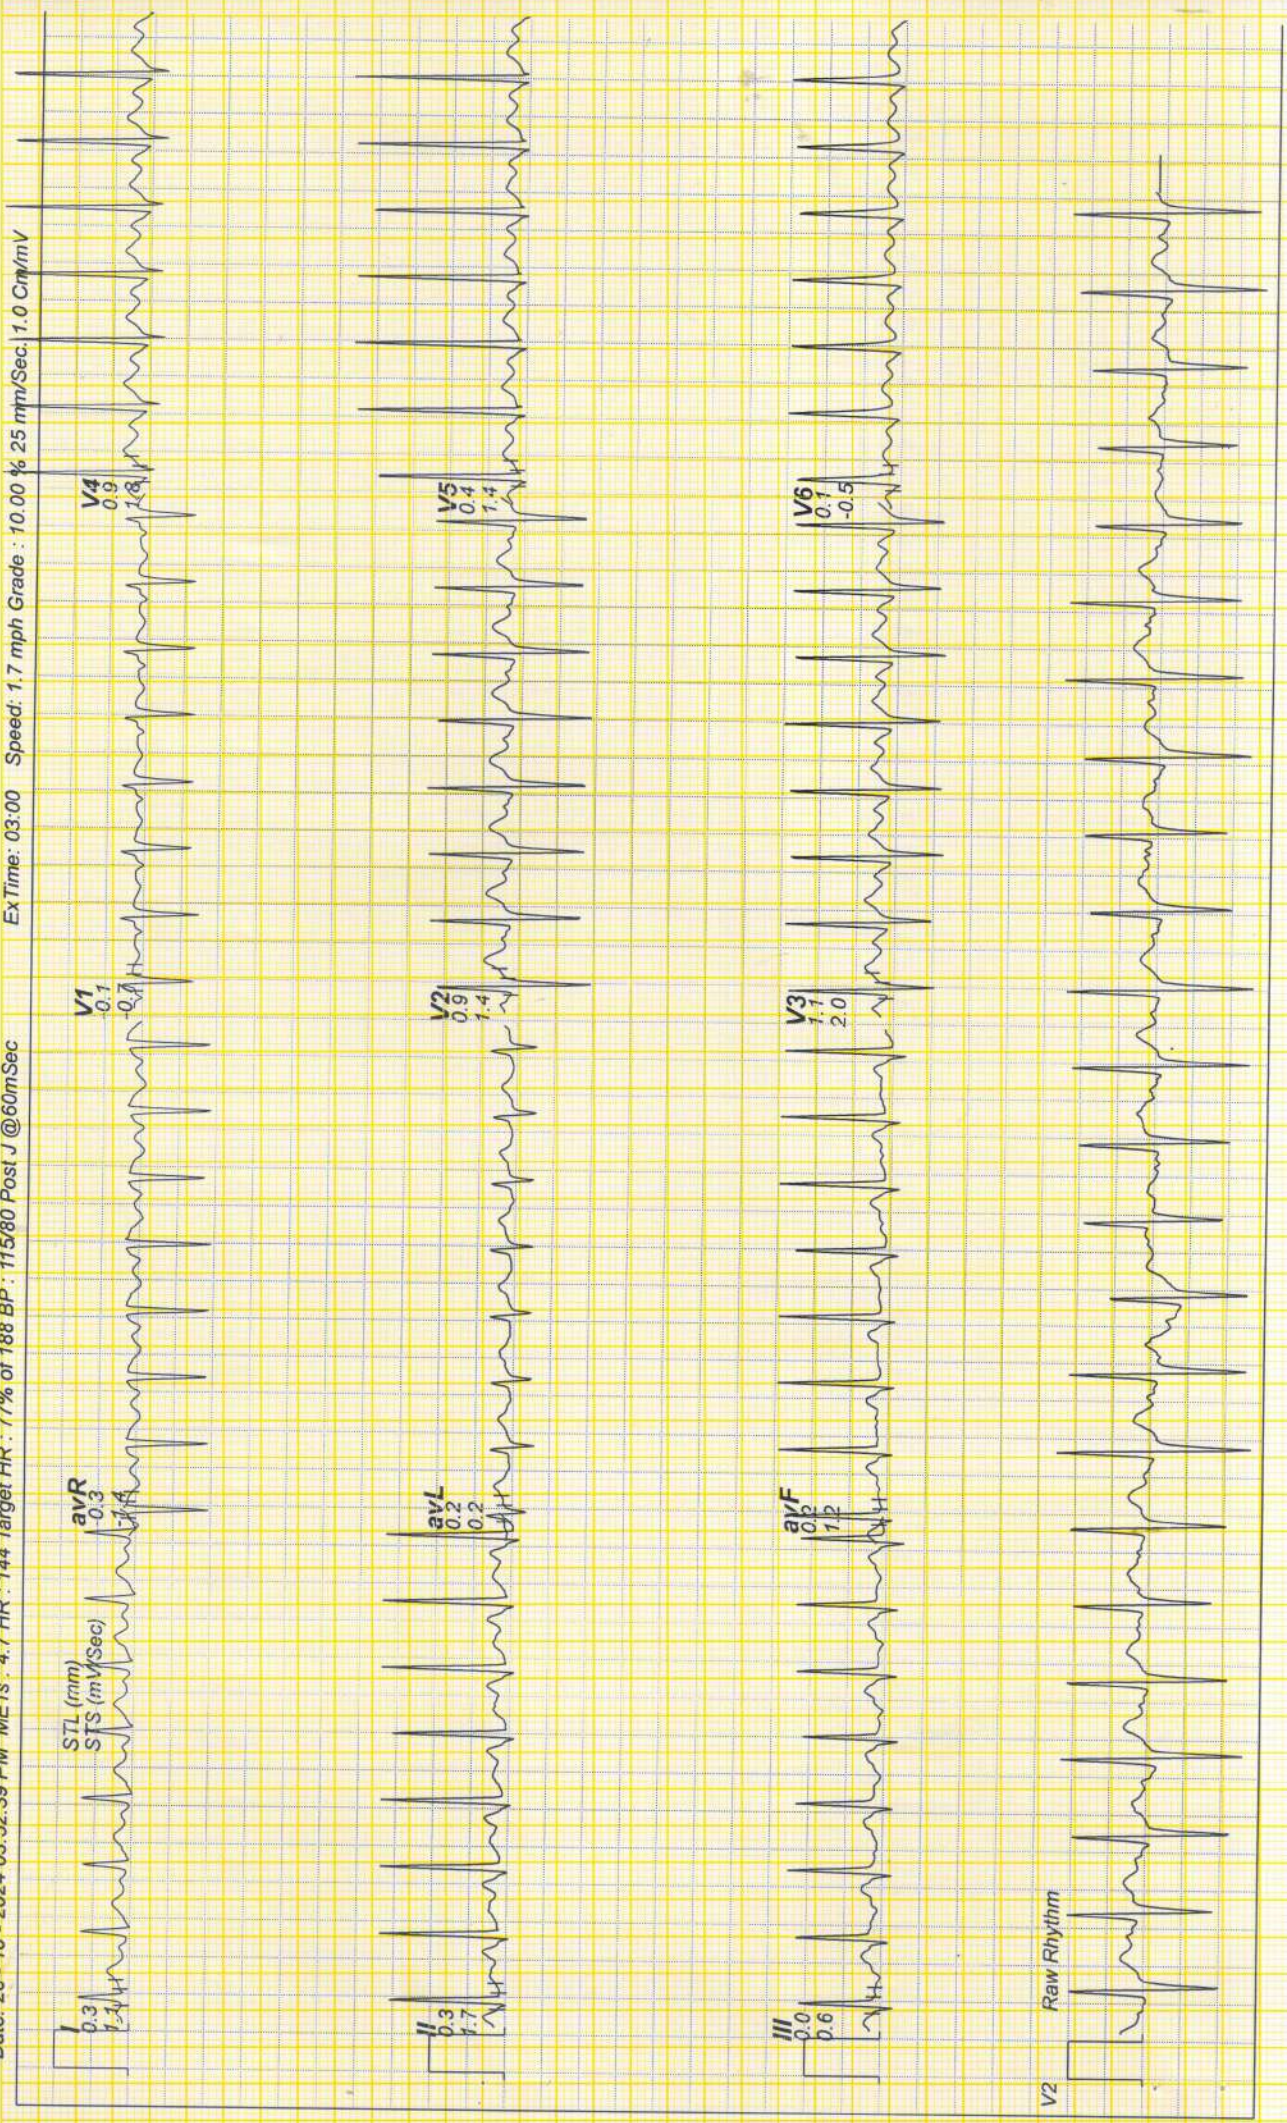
Date: 20-10-2024 03:52:59 PM METS : 4.7 HR : 144 Target HR : 77% of 188 BP : 115/80 Post J @60mSec ExTime: 03:00 Speed: 1.7 mph Grade : 10.00 % 25 mm/Sec. 1.0 Cm/mV

STL (mm)
STS (mV/Sec)

I
0.3
1.4

avR
-0.3
-1.4

V1
-0.1
-0.7

V4
0.9
1.8

II
0.3
1.7

avL
0.2
0.2

V2
0.9
1.4

V5
0.4
1.4

III
0.0
0.6

avF
0.2
1.2

V3
1.1
2.0

V6
0.1
-0.5

Raw Rhythm

V2